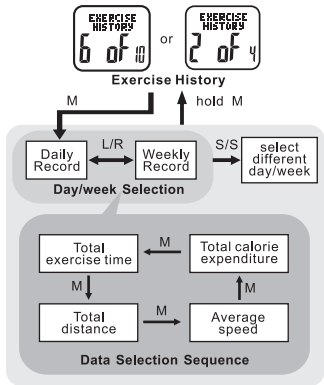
EXERCISE HISTORY
6 oF 10
or
EXERCISE HISTORY
2 oF 4
Exercise History

M
hold M

Daily Record
L/R
Weekly Record
S/S
select different day/week
Day/week Selection

Total exercise time
M
Total calorie expenditure
M
M
Total distance
M
Average speed
Data Selection Sequence